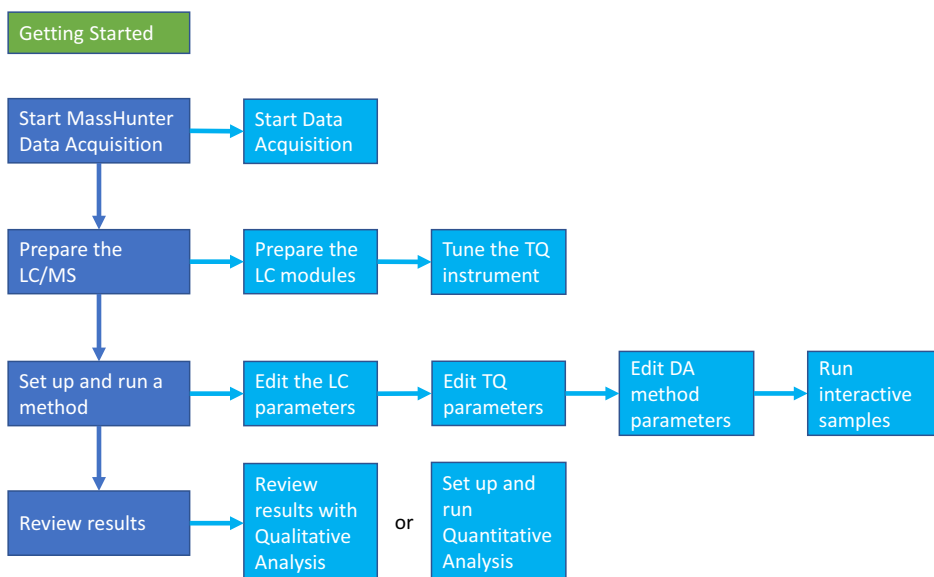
Getting Started

Start MassHunter Data Acquisition

Start Data Acquisition

Prepare the LC/MS

Prepare the LC modules

Tune the TQ instrument

Set up and run a method

Edit the LC parameters

Edit TQ parameters

Edit DA method parameters

Run interactive samples

Review results

Review results with Qualitative Analysis

or

Set up and run Quantitative Analysis